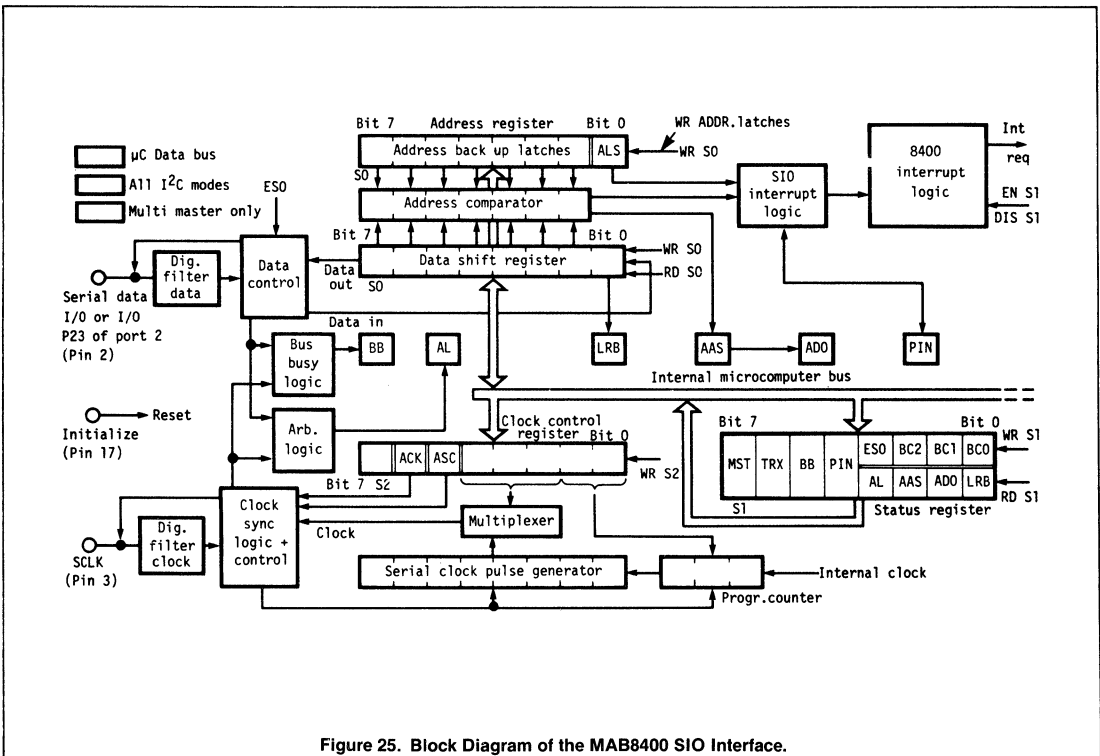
μC Data bus
All I$^2$C modes
Multi master only

Bit 7 Address register Bit 0
WR ADDR.latches
Address back up latches
ALS
WR S0
S0
Address comparator
SIO interrupt logic
8400 interrupt logic
Int req
EN S1
DIS S1
ES0
Dig. filter data
Data control
Bit 7
Bit 0
Data shift register
WR S0
RD S0
Data out
S0
Serial data I/O or I/O P23 of port 2 (Pin 2)
Data in
Bus busy logic
BB
AL
LRB
AAS
ADO
PIN
Internal microcomputer bus
Reset
Initialize (Pin 17)
Arb. logic
Clock control register Bit 0
ACK
ASC
WR S2
Bit 7 S2

| MST | TRX | BB | PIN | ES0 | BC2 | BC1 | BC0 |
|---|---|---|---|---|---|---|---|
| | | | | AL | AAS | AD0 | LRB |

Bit 7
Bit 0
WR S1
RD S1
S1
Status register
Clock sync logic + control
Dig. filter clock
SCLK (Pin 3)
Clock
Multiplexer
Serial clock pulse generator
Internal clock
Progr.counter

Figure 25. Block Diagram of the MAB8400 SIO Interface.